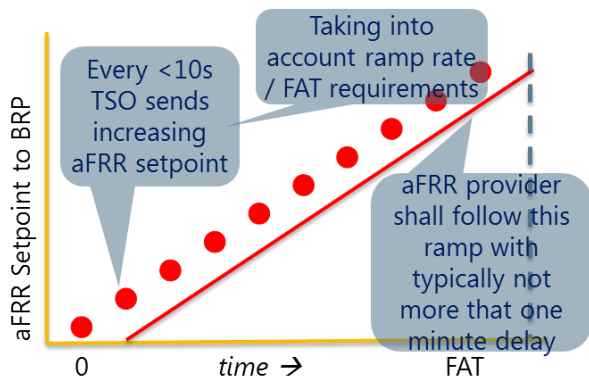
Taking into account ramp rate / FAT requirements

Every <10s TSO sends increasing aFRR setpoint

aFRR provider shall follow this ramp with typically not more that one minute delay

aFRR Setpoint to BRP

0

time →

FAT